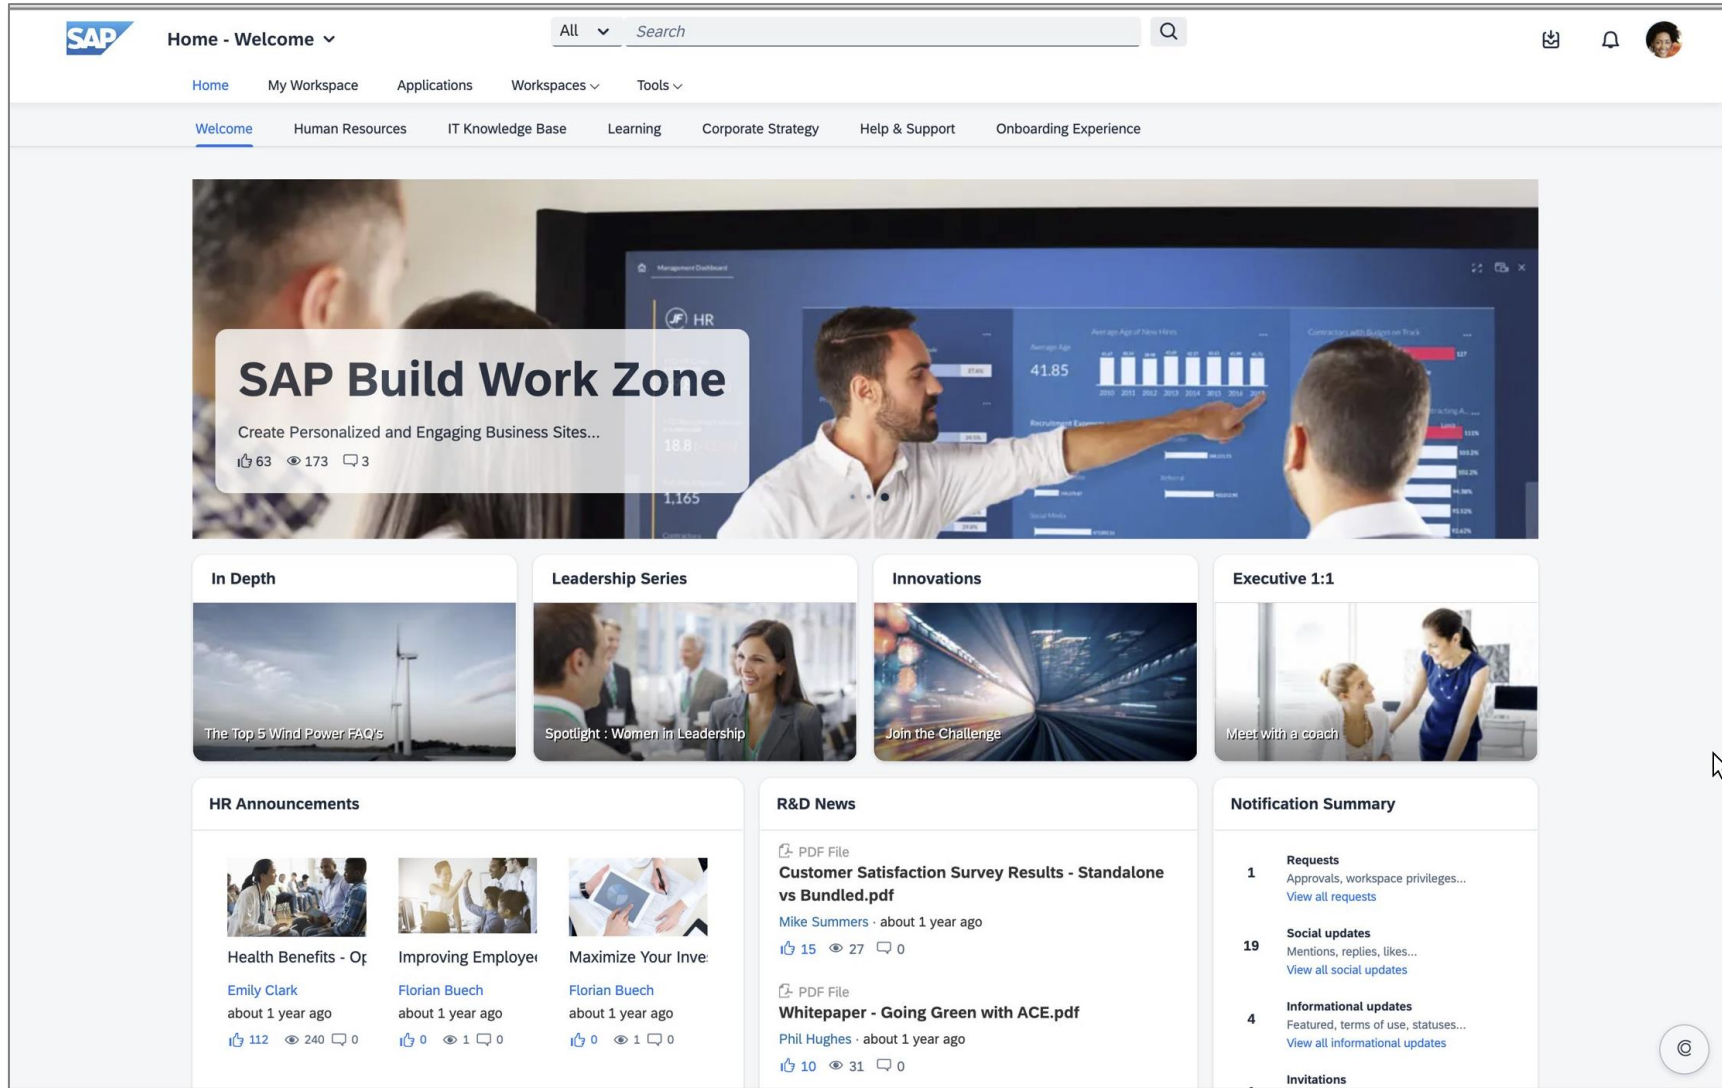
SAP Home - Welcome

All Search

Home My Workspace Applications Workspaces Tools

Welcome Human Resources IT Knowledge Base Learning Corporate Strategy Help & Support Onboarding Experience

HR
41.85
18.8
1,165

SAP Build Work Zone

Create Personalized and Engaging Business Sites...

63 173 3

In Depth
The Top 5 Wind Power FAQ's

Leadership Series
Spotlight : Women in Leadership

Innovations
Join the Challenge

Executive 1:1
Meet with a coach

HR Announcements

Health Benefits - Op
Emily Clark
about 1 year ago
112 240 0

Improving Employee
Florian Buech
about 1 year ago
0 1 0

Maximize Your Inve
Florian Buech
about 1 year ago
0 1 0

R&D News

PDF File
Customer Satisfaction Survey Results - Standalone vs Bundled.pdf
Mike Summers · about 1 year ago
15 27 0

PDF File
Whitepaper - Going Green with ACE.pdf
Phil Hughes · about 1 year ago
10 31 0

Notification Summary

1 Requests
Approvals, workspace privileges...
View all requests

19 Social updates
Mentions, replies, likes...
View all social updates

4 Informational updates
Featured, terms of use, statuses...
View all informational updates

Invitations